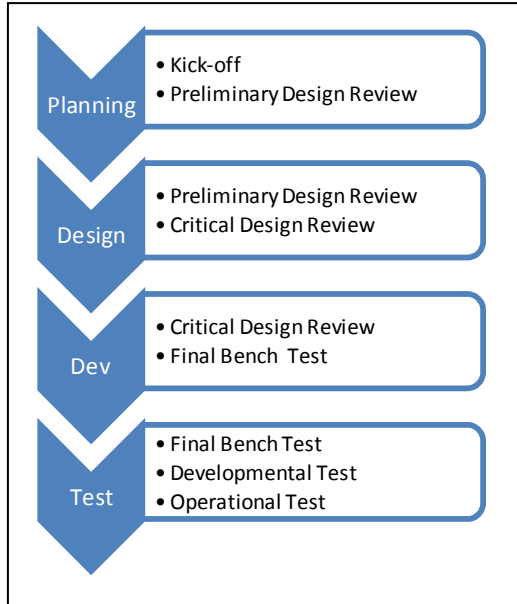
Planning
• Kick-off
• Preliminary Design Review

Design
• Preliminary Design Review
• Critical Design Review

Dev
• Critical Design Review
• Final Bench Test

Test
• Final Bench Test
• Developmental Test
• Operational Test